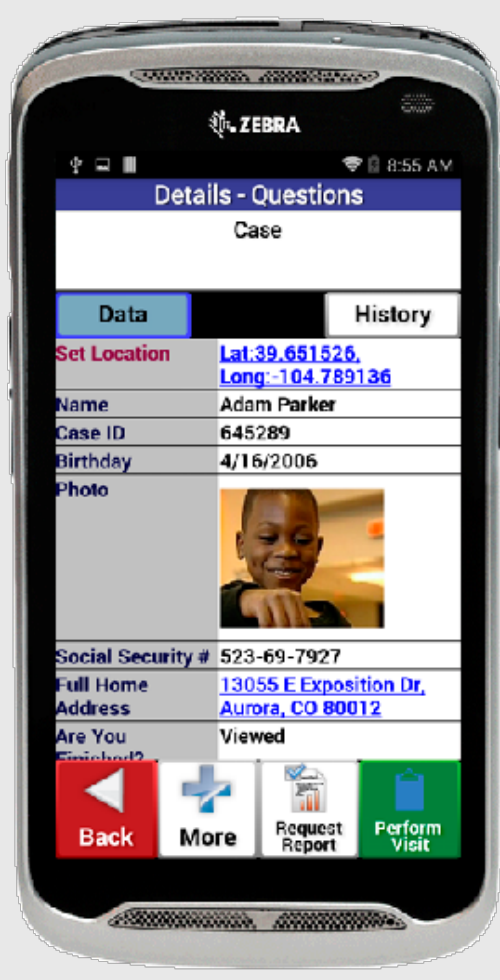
ZEBRA

8:55 AM

Details - Questions

Case

| Data | History |
|---|---|
| Set Location | Lat:39.651526, Long:-104.789136 |
| Name | Adam Parker |
| Case ID | 645289 |
| Birthday | 4/16/2006 |
| Photo | |
| Social Security # | 523-69-7927 |
| Full Home Address | 13055 E Exposition Dr, Aurora, CO 80012 |
| Are You Finished? | Viewed |

Back More Request Report Perform Visit